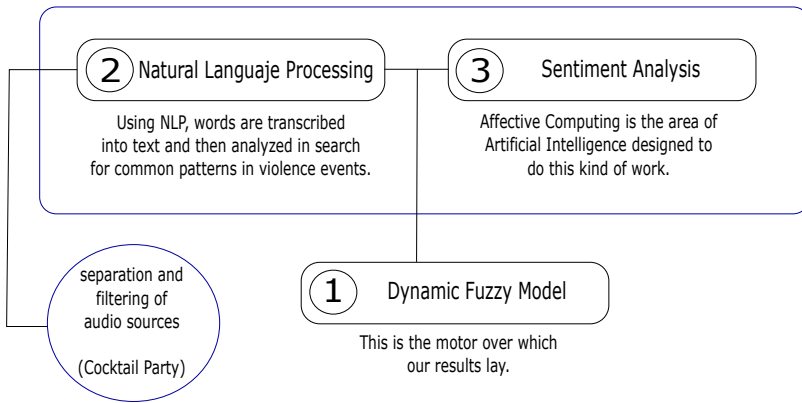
2 Natural Languaje Processing

Using NLP, words are transcribed into text and then analyzed in search for common patterns in violence events.

3 Sentiment Analysis

Affective Computing is the area of Artificial Intelligence designed to do this kind of work.

separation and filtering of audio sources

(Cocktail Party)

1 Dynamic Fuzzy Model

This is the motor over which our results lay.